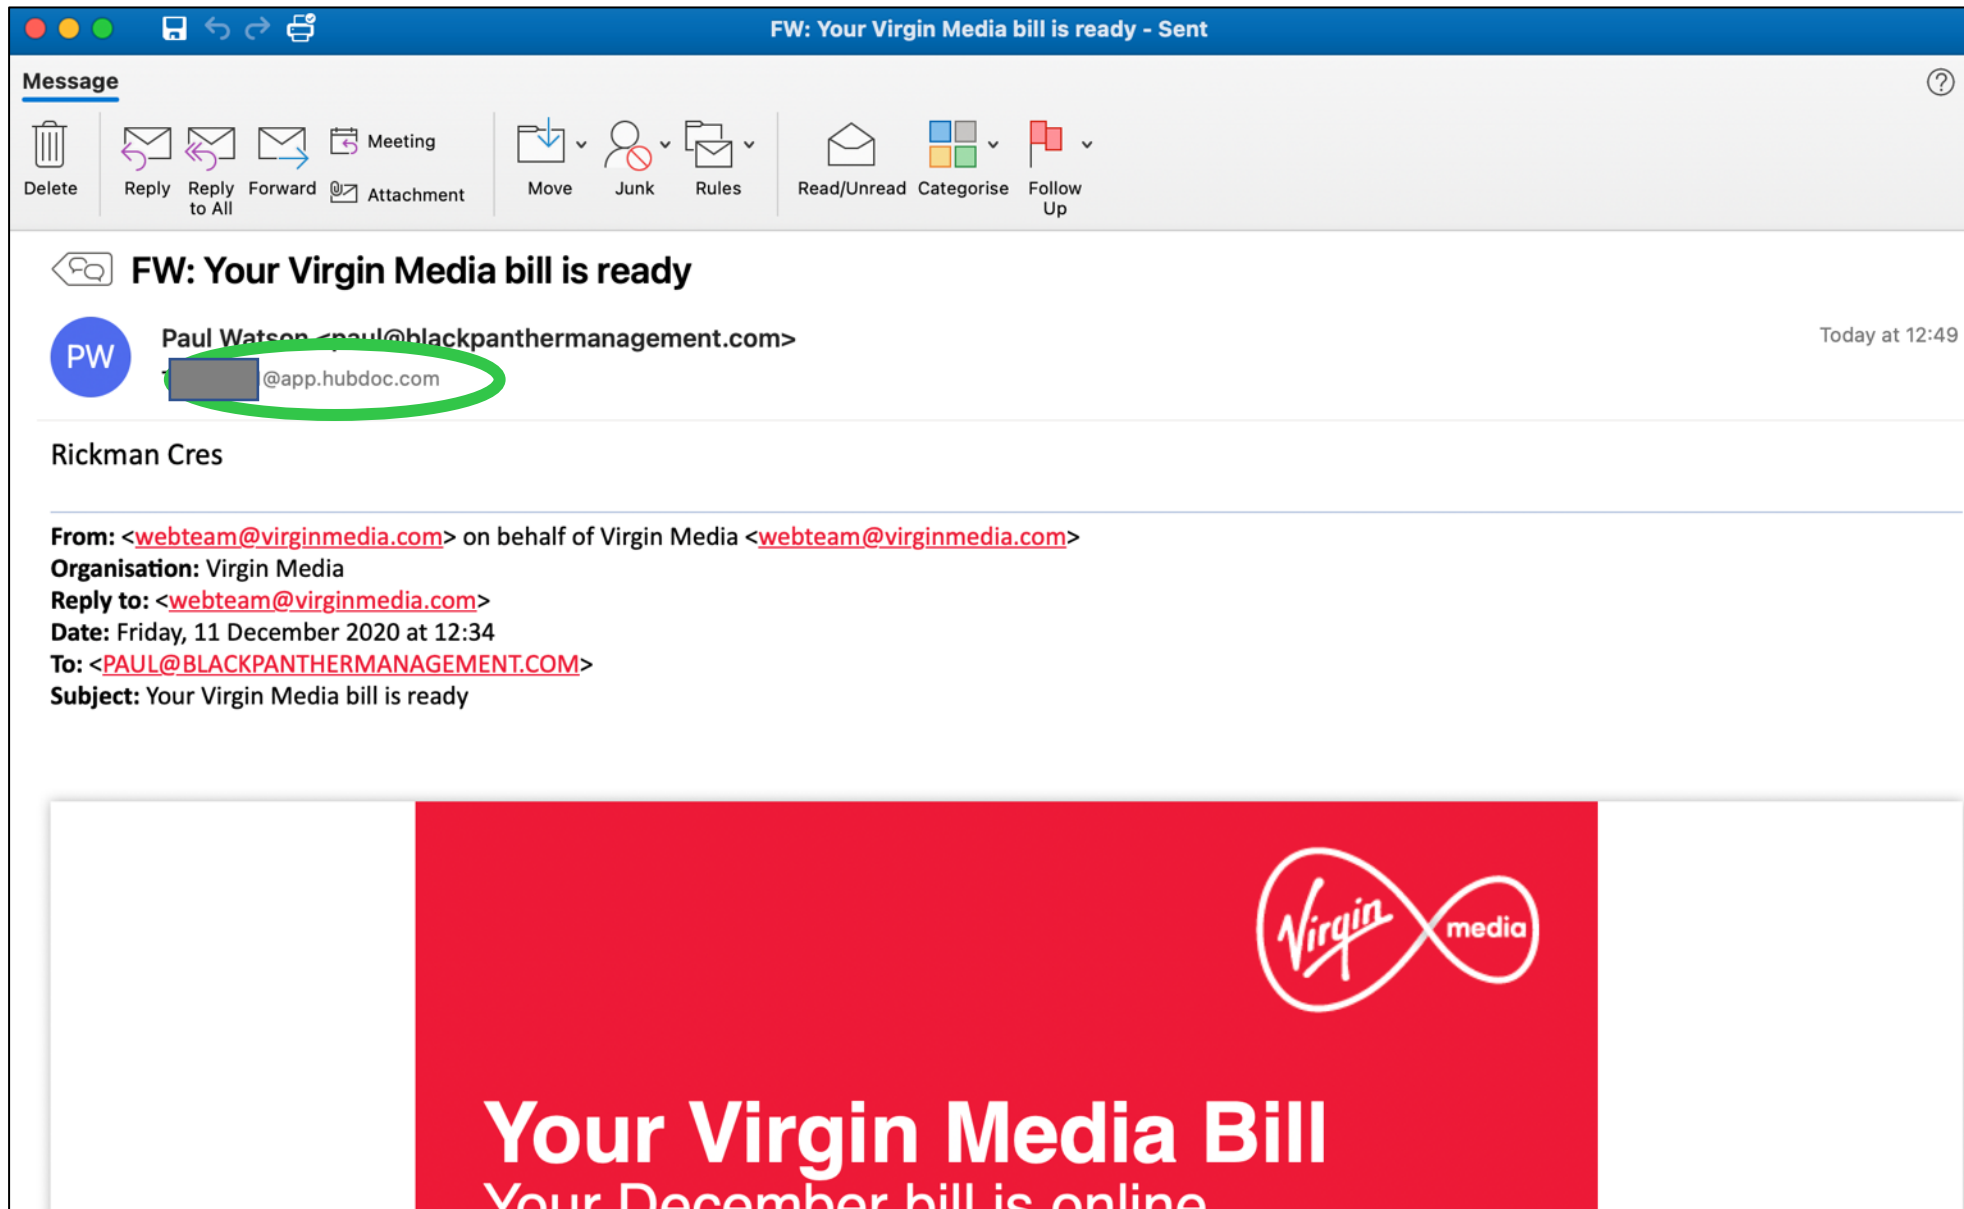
FW: Your Virgin Media bill is ready - Sent

Message

Delete
Reply
Reply to All
Forward
Meeting
Attachment
Move
Junk
Rules
Read/Unread
Categorise
Follow Up

FW: Your Virgin Media bill is ready

PW

Paul Watson <paul@blackpanthermanagement.com>

T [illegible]@app.hubdoc.com

Today at 12:49

Rickman Cres

From: <webteam@virginmedia.com> on behalf of Virgin Media <webteam@virginmedia.com>
Organisation: Virgin Media
Reply to: <webteam@virginmedia.com>
Date: Friday, 11 December 2020 at 12:34
To: <PAUL@BLACKPANTHERMANAGEMENT.COM>
Subject: Your Virgin Media bill is ready

Virgin media

Your Virgin Media Bill
Your December bill is online